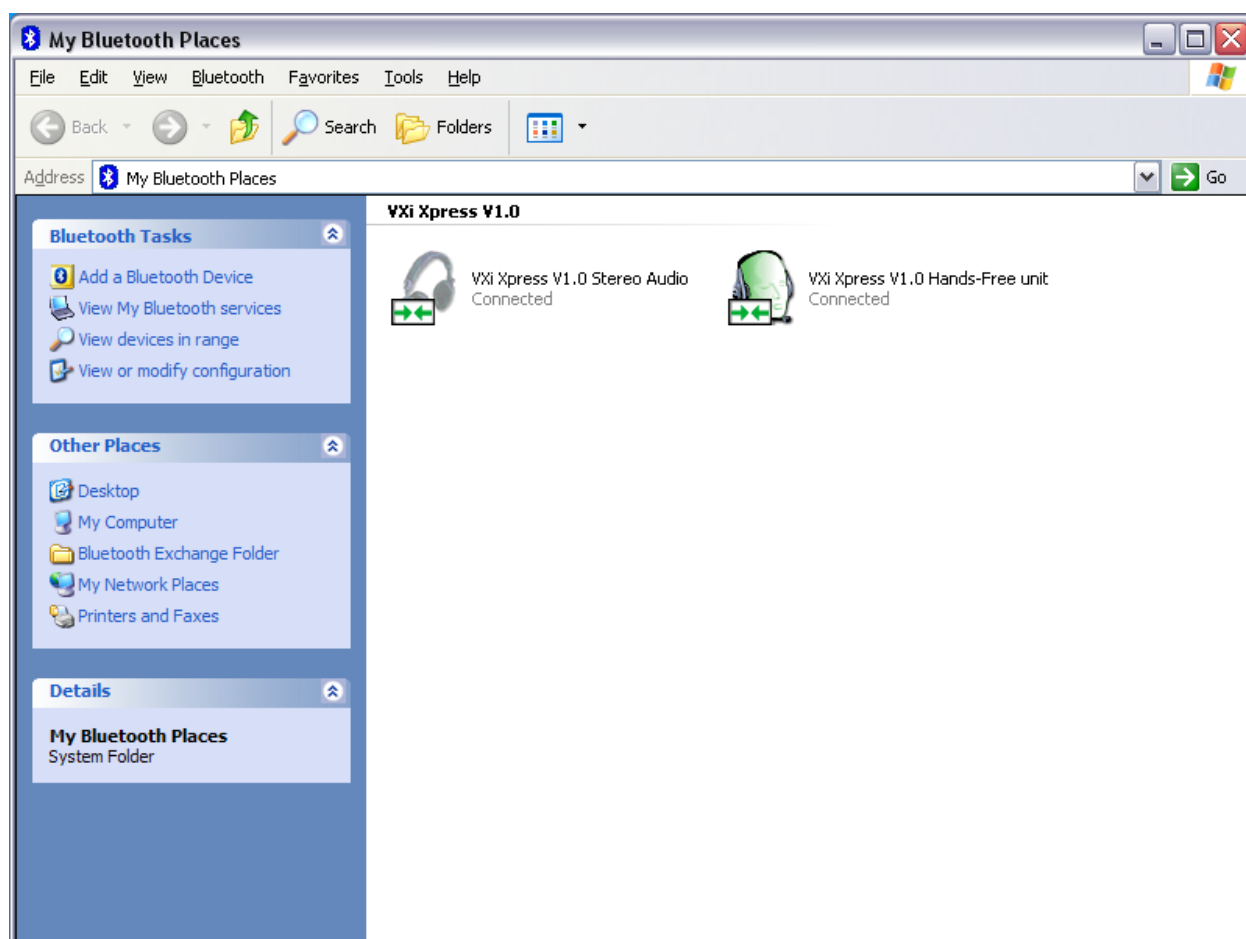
My Bluetooth Places

File Edit View Bluetooth Favorites Tools Help

Back Search Folders

Address My Bluetooth Places Go

Bluetooth Tasks

Add a Bluetooth Device
View My Bluetooth services
View devices in range
View or modify configuration

Other Places

Desktop
My Computer
Bluetooth Exchange Folder
My Network Places
Printers and Faxes

Details

My Bluetooth Places
System Folder

VXi Xpress V1.0

VXi Xpress V1.0 Stereo Audio
Connected

VXi Xpress V1.0 Hands-Free unit
Connected